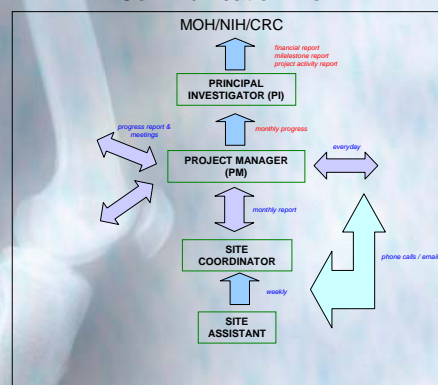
MOH/NIH/CRC

financial report
milestone report
project activity report

PRINCIPAL INVESTIGATOR (PI)

monthly progress

progress report & meetings

PROJECT MANAGER (PM)

everyday

monthly report

SITE COORDINATOR

phone calls / email

weekly

SITE ASSISTANT